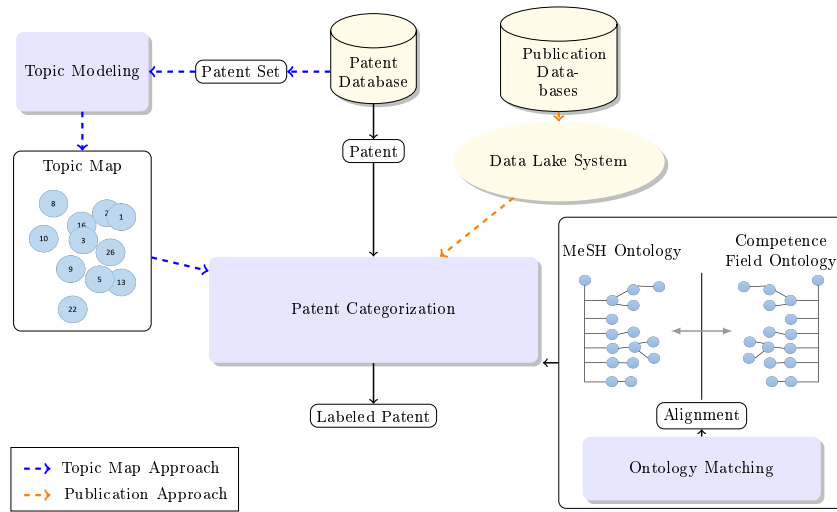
Topic Modeling

Patent Set

Patent Database

Publication Databases

Patent

Data Lake System

Topic Map

8

7

1

16

10

3

26

9

5

13

22

Patent Categorization

MeSH Ontology

Competence Field Ontology

Alignment

Labeled Patent

Ontology Matching

Topic Map Approach

Publication Approach